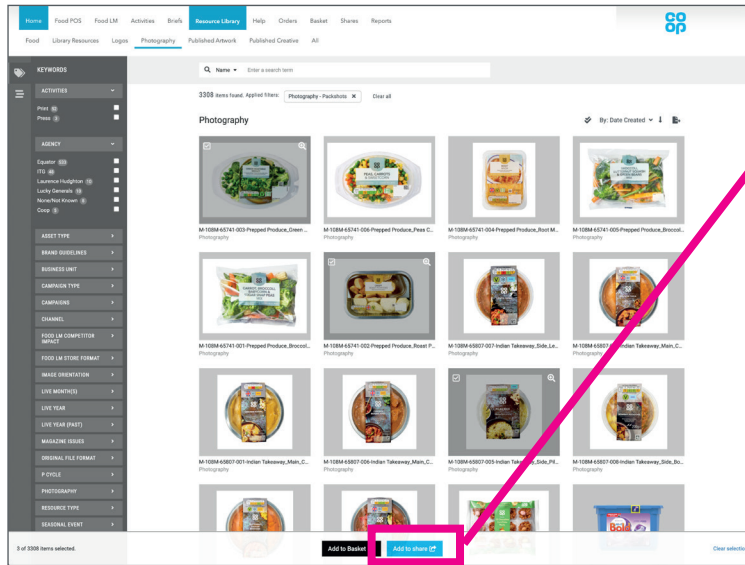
Home Food POS Food LM Activities Briefs Resource Library Help Orders Basket Shares Reports

co op

Food Library Resources Logos Photography Published Artwork Published Creative All

KEYWORDS

ACTIVITIES

Print 62
Press 3

AGENCY

Equator 333
ITG 46
Laurence Hudghton 19
Lucky Generals 19
None/Not Known 8
Coop 3

ASSET TYPE
BRAND GUIDELINES
BUSINESS UNIT
CAMPAIGN TYPE
CAMPAIGNS
CHANNEL
FOOD LM COMPETITOR IMPACT
FOOD LM STORE FORMAT
IMAGE ORIENTATION
LIVE MONTH(S)
LIVE YEAR
LIVE YEAR (PAST)
MAGAZINE ISSUES
ORIGINAL FILE FORMAT
P-CYCLE
PHOTOGRAPHY
RESOURCE TYPE
SEASONAL EVENT

Name Enter a search term

3308 items found. Applied filters: Photography - Packshots ✕ Clear all

Photography

By: Date Created

M-108M-65741-003-Prepped Produce_Green ...
Photography

M-108M-65741-006-Prepped Produce_Peas C...
Photography

M-108M-65741-004-Prepped Produce_Root M...
Photography

M-108M-65741-005-Prepped Produce_Broccol...
Photography

M-108M-65741-001-Prepped Produce_Broccol...
Photography

M-108M-65741-002-Prepped Produce_Roast P...
Photography

M-108M-65807-007-Indian Takeaway_Side_Le...
Photography

M-108M-6580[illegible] Indian Takeaway_Main_C...
Photography

M-108M-65807-001-Indian Takeaway_Main_C...
Photography

M-108M-65807-006-Indian Takeaway_Main_C...
Photography

M-108M-65807-005-Indian Take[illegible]_Side_Pil...
Photography

M-108M-65807-008-Indian Takeaway_Side_Bo...
Photography

3 of 3308 items selected.

Add to Basket Add to share

Clear selectio